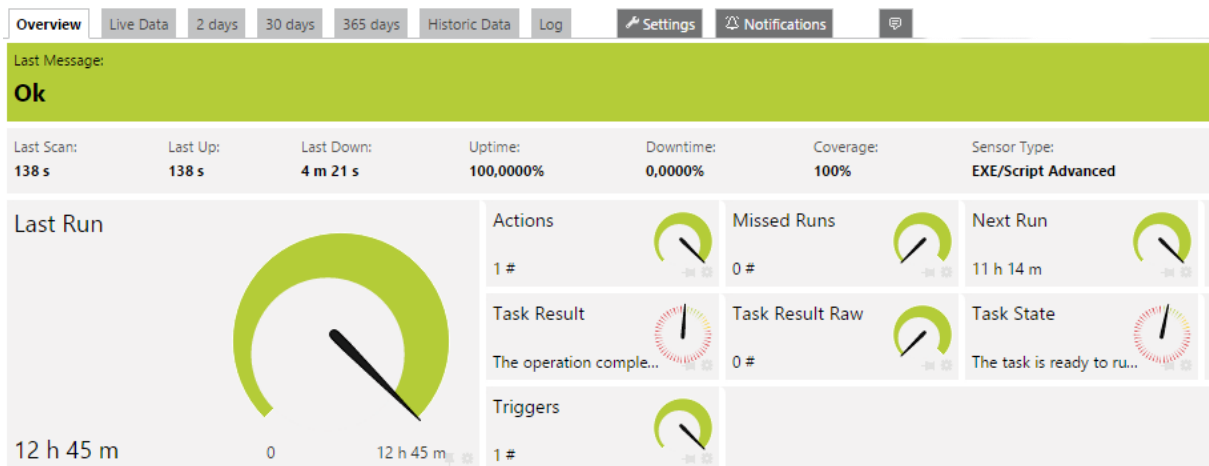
Overview | Live Data | 2 days | 30 days | 365 days | Historic Data | Log | Settings | Notifications

Last Message:
Ok

| Last Scan: | Last Up: | Last Down: | Uptime: | Downtime: | Coverage: | Sensor Type: |
|---|---|---|---|---|---|---|
| 138 s | 138 s | 4 m 21 s | 100,0000% | 0,0000% | 100% | EXE/Script Advanced |

Last Run

12 h 45 m

0

12 h 45 m

Actions
1 #

Missed Runs
0 #

Next Run
11 h 14 m

Task Result
The operation comple...

Task Result Raw
0 #

Task State
The task is ready to ru...

Triggers
1 #